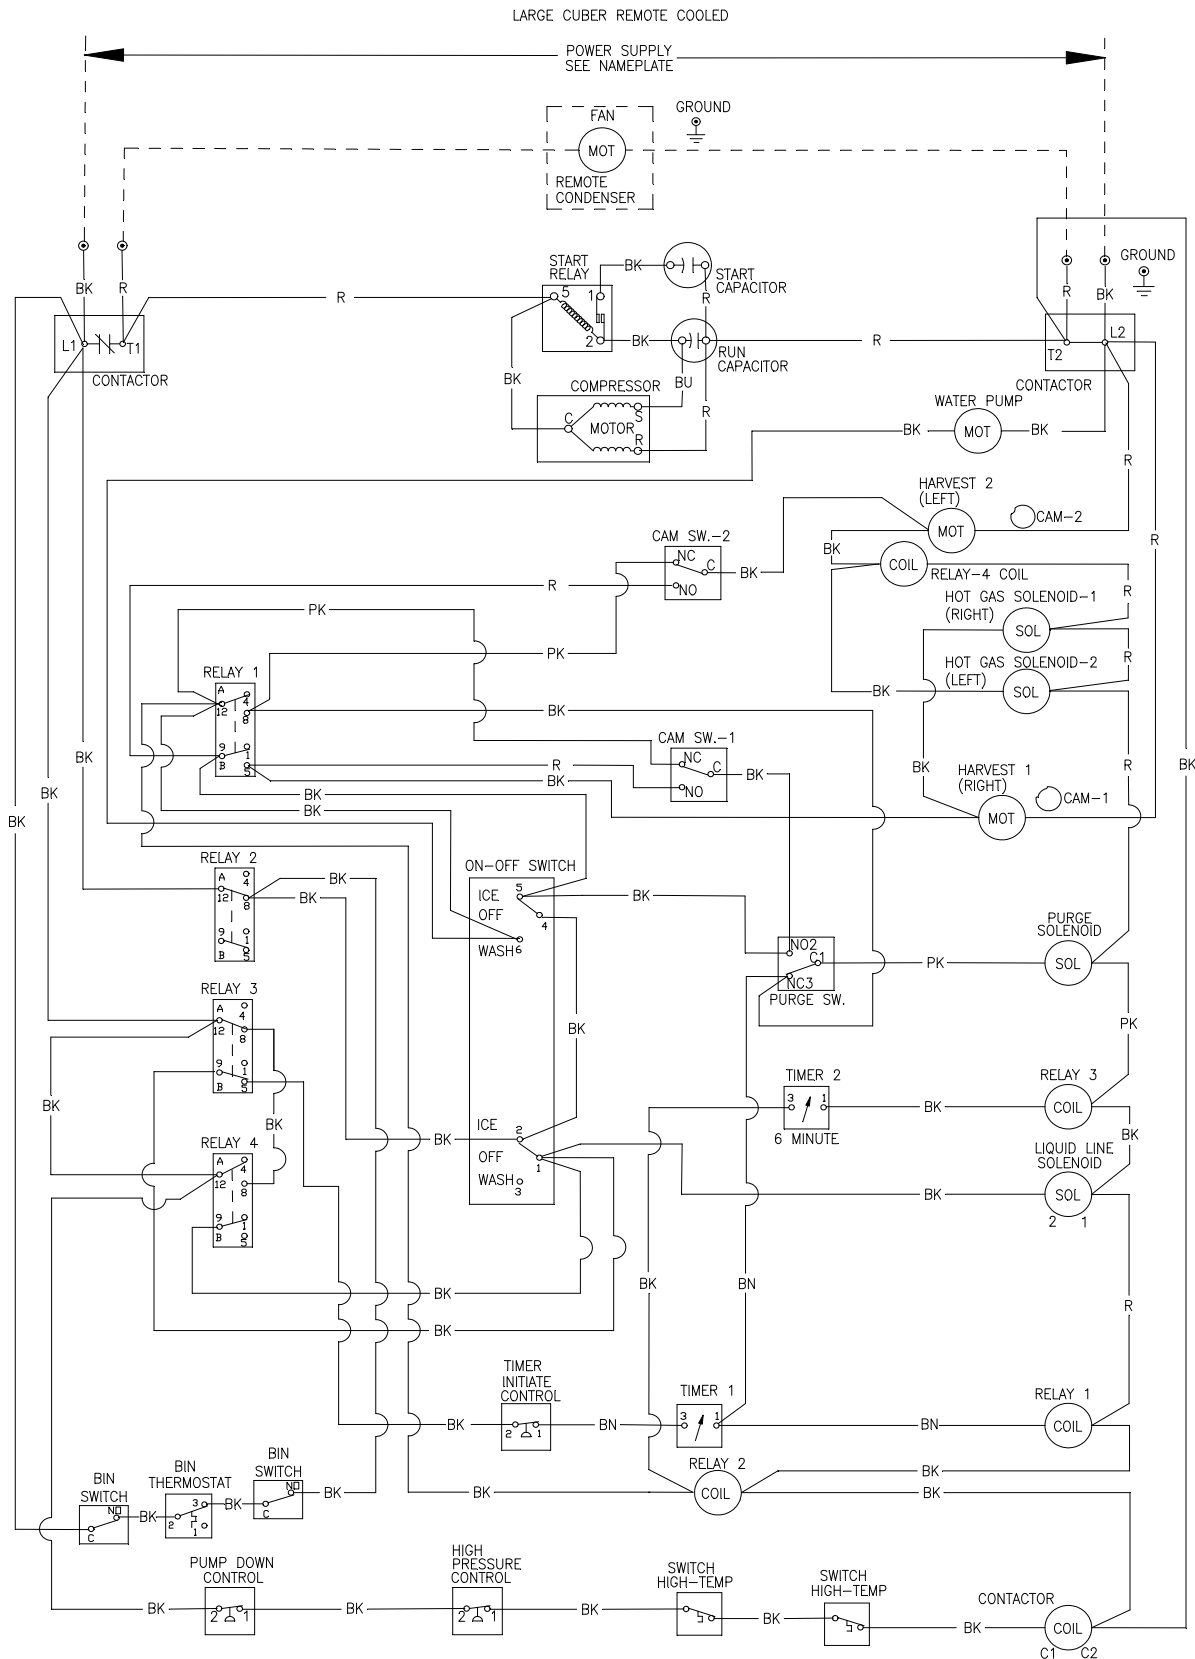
LARGE CUBER REMOTE COOLED

POWER SUPPLY
SEE NAMEPLATE

FAN
MOT
REMOTE
CONDENSER

GROUND

GROUND

BK R
L1 T1
CONTACTOR

R

START
RELAY
5 1
2
BK
START
CAPACITOR
R
BK
RUN
CAPACITOR
BU
R

COMPRESSOR
C S
MOTOR
R
BK

R BK
T2 L2
CONTACTOR

WATER PUMP
BK MOT BK

HARVEST 2
(LEFT)
MOT
CAM-2
R

CAM SW.-2
NC
C
NO
BK
R

BK
COIL
RELAY-4 COIL
R

PK
HOT GAS SOLENOID-1
(RIGHT)
SOL
R
PK
HOT GAS SOLENOID-2
(LEFT)
SOL
BK
R

RELAY 1
A 4
12 8
9 1
B 5
BK

CAM SW.-1
NC
C
NO
R
BK
BK
BK
BK

HARVEST 1
(RIGHT)
MOT
CAM-1
BK
R
BK

BK
BK
BK

RELAY 2
A
12 8
9 1
B 5
BK
BK

ON-OFF SWITCH
ICE 5
OFF 4
WASH 6
BK

NO2
C1
NC3
PURGE SW.

PURGE
SOLENOID
PK
SOL
PK

RELAY 3
A 4
12 8
9 1
B 5
BK

BK

RELAY 4
A 4
12 8
9 1
B 5

BK

ICE 2
OFF 1
WASH 3

TIMER 2
3 1
6 MINUTE
BK
RELAY 3
COIL
BK

LIQUID LINE
SOLENOID
BK
SOL
2 1

BK
BN
BK
BK
R

TIMER
INITIATE
CONTROL
BK 2 1 BN

TIMER 1
3 1
BN
RELAY 1
COIL

RELAY 2
COIL
BK
BK
BK

BIN
SWITCH
NO
C
BK

BIN
THERMOSTAT
3
2 1
BK

BIN
SWITCH
NO
C
BK

PUMP DOWN
CONTROL
BK 2 1 BK

HIGH
PRESSURE
CONTROL
2 1 BK

SWITCH
HIGH-TEMP
BK

SWITCH
HIGH-TEMP
BK

CONTACTOR
COIL
C1 C2